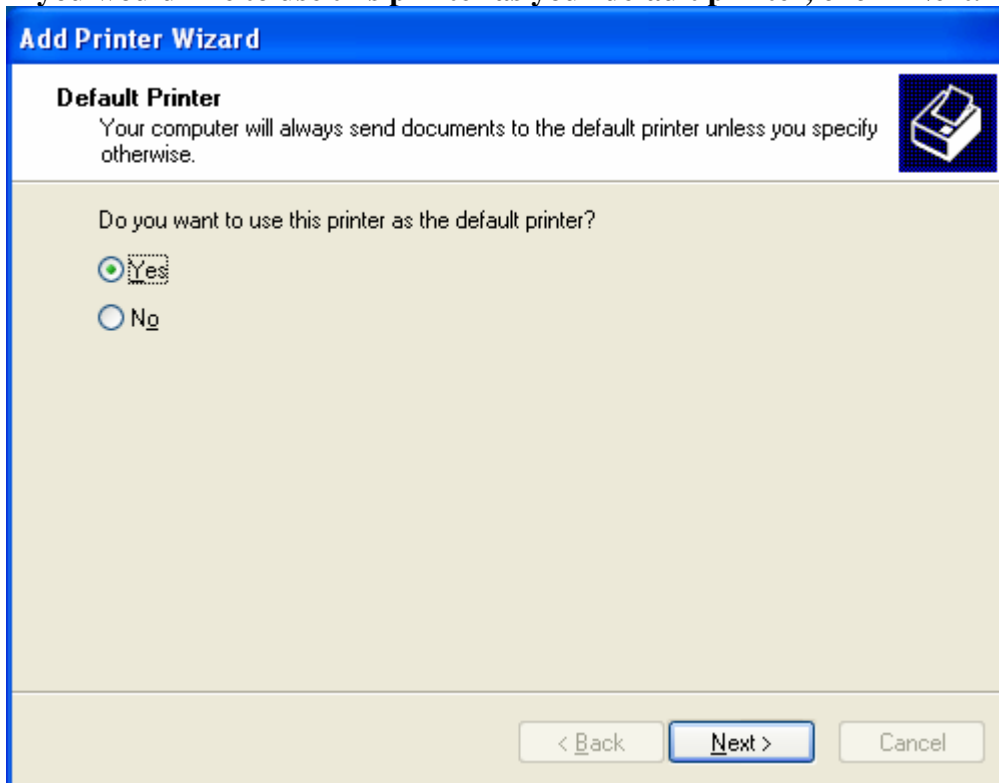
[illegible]

Add Printer Wizard

Default Printer
Your computer will always send documents to the default printer unless you specify otherwise.

Do you want to use this printer as the default printer?

Yes

No

< Back Next > Cancel